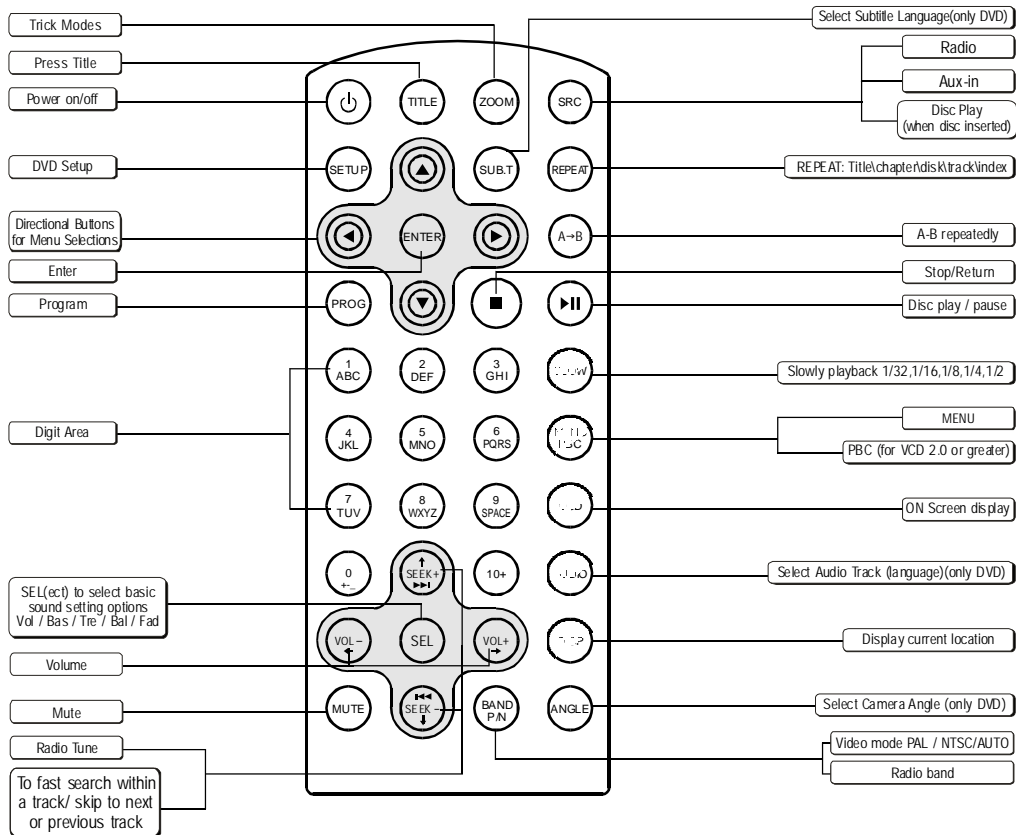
Trick Modes
Press Title
Power on/off
DVD Setup
Directional Buttons for Menu Selections
Enter
Program
Digit Area
SEL(ect) to select basic sound setting options Vol / Bas / Tre / Bal / Fad
Volume
Mute
Radio Tune
To fast search within a track/ skip to next or previous track

TITLE
ZOOM
SRC
SETUP
SUB.T
REPEAT
ENTER
A→B
PROG
1 ABC
2 DEF
3 GHI
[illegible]
4 JKL
5 MNO
6 PQRS
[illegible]
7 TUV
8 WXYZ
9 SPACE
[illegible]
0 +-
SEEK+
10+
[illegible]
VOL-
SEL
VOL+
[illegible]
MUTE
SEEK-
BAND P/N
ANGLE

Select Subtitle Language(only DVD)
Radio
Aux-in
Disc Play (when disc inserted)
REPEAT: Title\chapter\disk\track\index
A-B repeatedly
Stop/Return
Disc play / pause
Slowly playback 1/32,1/16,1/8,1/4,1/2
MENU
PBC (for VCD 2.0 or greater)
ON Screen display
Select Audio Track (language)(only DVD)
Display current location
Select Camera Angle (only DVD)
Video mode PAL / NTSC/AUTO
Radio band